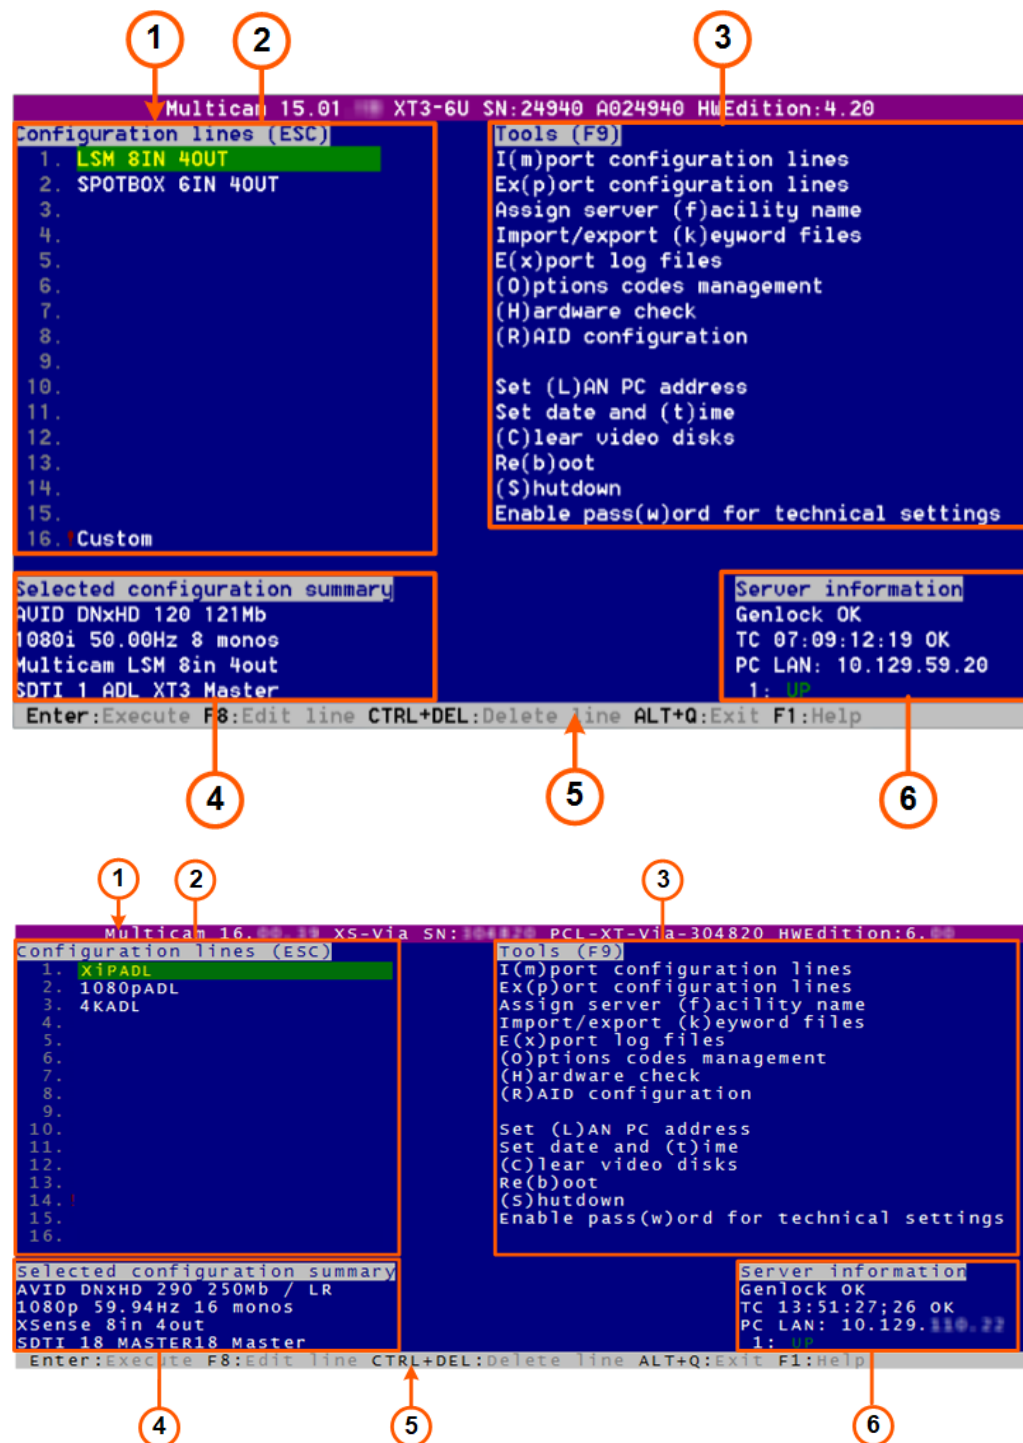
1 2 3

Multicam 15.01 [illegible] XT3-6U SN:24940 A024940 HWEdition:4.20

Configuration lines (ESC)
1. LSM 8IN 4OUT
2. SPOTBOX 6IN 4OUT
3.
4.
5.
6.
7.
8.
9.
10.
11.
12.
13.
14.
15.
16. Custom

Tools (F9)
I(m)port configuration lines
Ex(p)ort configuration lines
Assign server (f)acility name
Import/export (k)eyword files
E(x)port log files
(O)ptions codes management
(H)ardware check
(R)AID configuration

Set (L)AN PC address
Set date and (t)ime
(C)lear video disks
Re(b)oot
(S)hutdown
Enable pass(w)ord for technical settings

Selected configuration summary
AVID DNxHD 120 121Mb
1080i 50.00Hz 8 monos
Multicam LSM 8in 4out
SDTI 1 ADL XT3 Master

Server information
Genlock OK
TC 07:09:12:19 OK
PC LAN: 10.129.59.20
1: UP

Enter:Execute F8:Edit line CTRL+DEL:Delete line ALT+Q:Exit F1:Help

4 5 6

1 2 3

Multicam 16.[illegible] XS-Via SN:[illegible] PCL-XT-Via-304820 HWEdition:6.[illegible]

Configuration lines (ESC)
1. XiPADL
2. 1080pADL
3. 4KADL
4.
5.
6.
7.
8.
9.
10.
11.
12.
13.
14.
15.
16.

Tools (F9)
I(m)port configuration lines
Ex(p)ort configuration lines
Assign server (f)acility name
Import/export (k)eyword files
E(x)port log files
(O)ptions codes management
(H)ardware check
(R)AID configuration

Set (L)AN PC address
Set date and (t)ime
(C)lear video disks
Re(b)oot
(S)hutdown
Enable pass(w)ord for technical settings

Selected configuration summary
AVID DNxHD 290 250Mb / LR
1080p 59.94Hz 16 monos
XSense 8in 4out
SDTI 18 MASTER18 Master

Server information
Genlock OK
TC 13:51:27;26 OK
PC LAN: 10.129.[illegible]
1: UP

Enter:Execute F8:Edit line CTRL+DEL:Delete line ALT+Q:Exit F1:Help

4 5 6